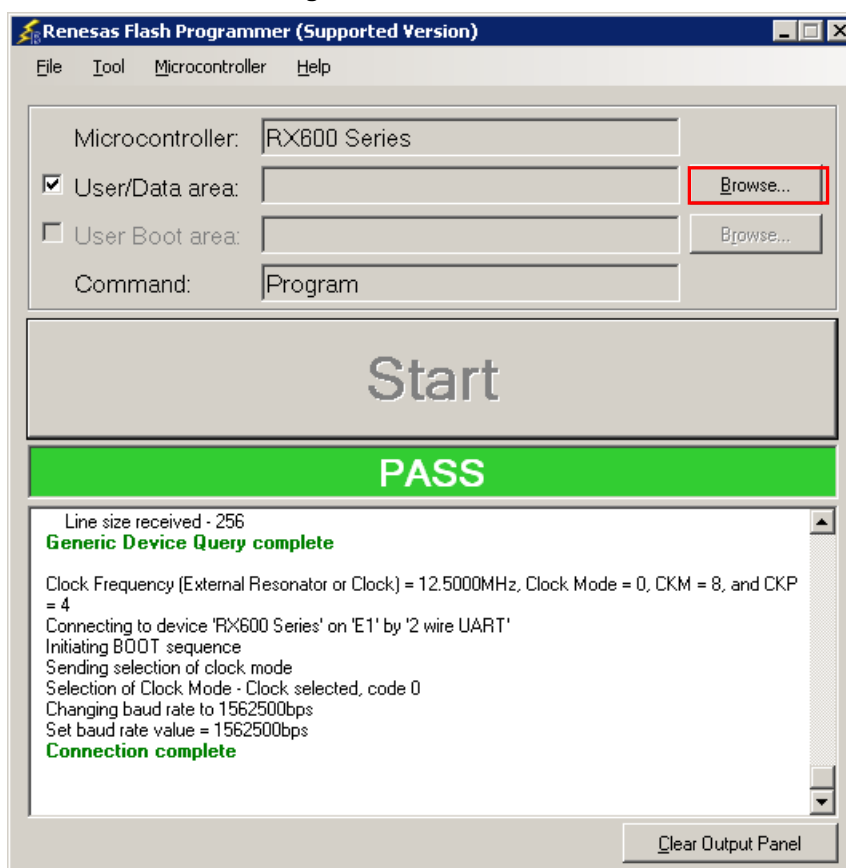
Renesas Flash Programmer (Supported Version)

File Tool Microcontroller Help

Microcontroller: RX600 Series

User/Data area: Browse...

User Boot area: Browse...

Command: Program

Start

PASS

Line size received - 256
Generic Device Query complete

Clock Frequency (External Resonator or Clock) = 12.5000MHz, Clock Mode = 0, CKM = 8, and CKP = 4
Connecting to device 'RX600 Series' on 'E1' by '2 wire UART'
Initiating BOOT sequence
Sending selection of clock mode
Selection of Clock Mode - Clock selected, code 0
Changing baud rate to 1562500bps
Set baud rate value = 1562500bps
Connection complete

Clear Output Panel